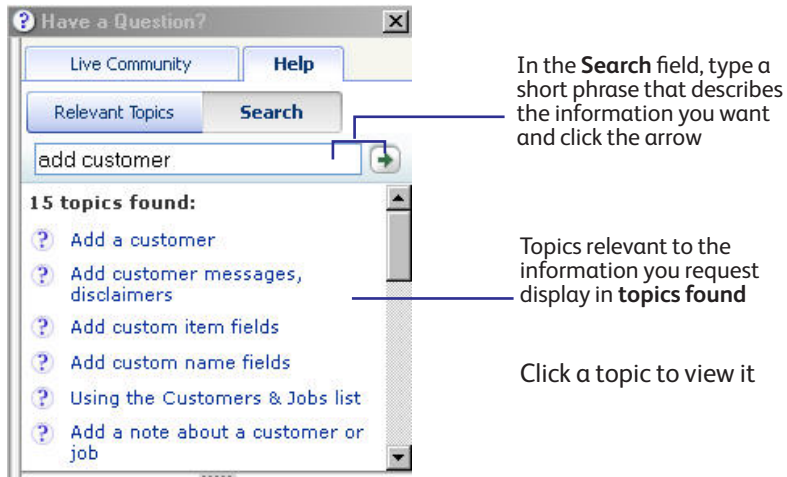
Have a Question?

Live Community

Help

Relevant Topics

Search

add customer

15 topics found:

Add a customer

Add customer messages, disclaimers

Add custom item fields

Add custom name fields

Using the Customers & Jobs list

Add a note about a customer or job

In the **Search** field, type a short phrase that describes the information you want and click the arrow

Topics relevant to the information you request display in **topics found**

Click a topic to view it